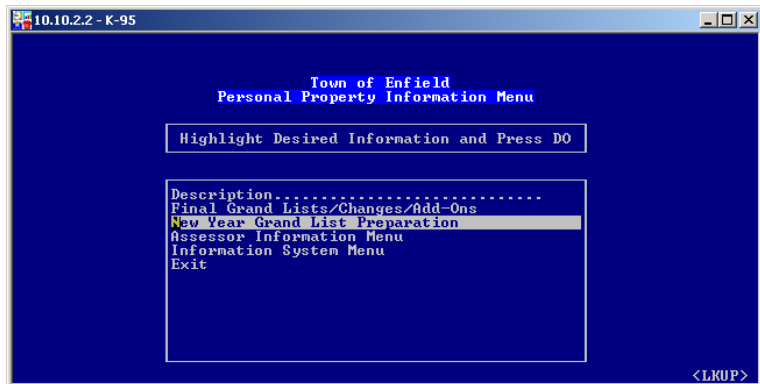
10.10.2.2 - K-95

Town of Enfield
Personal Property Information Menu

Highlight Desired Information and Press DO

Description................................
Final Grand Lists/Changes/Add-Ons
New Year Grand List Preparation
Assessor Information Menu
Information System Menu
Exit

<LKUP>